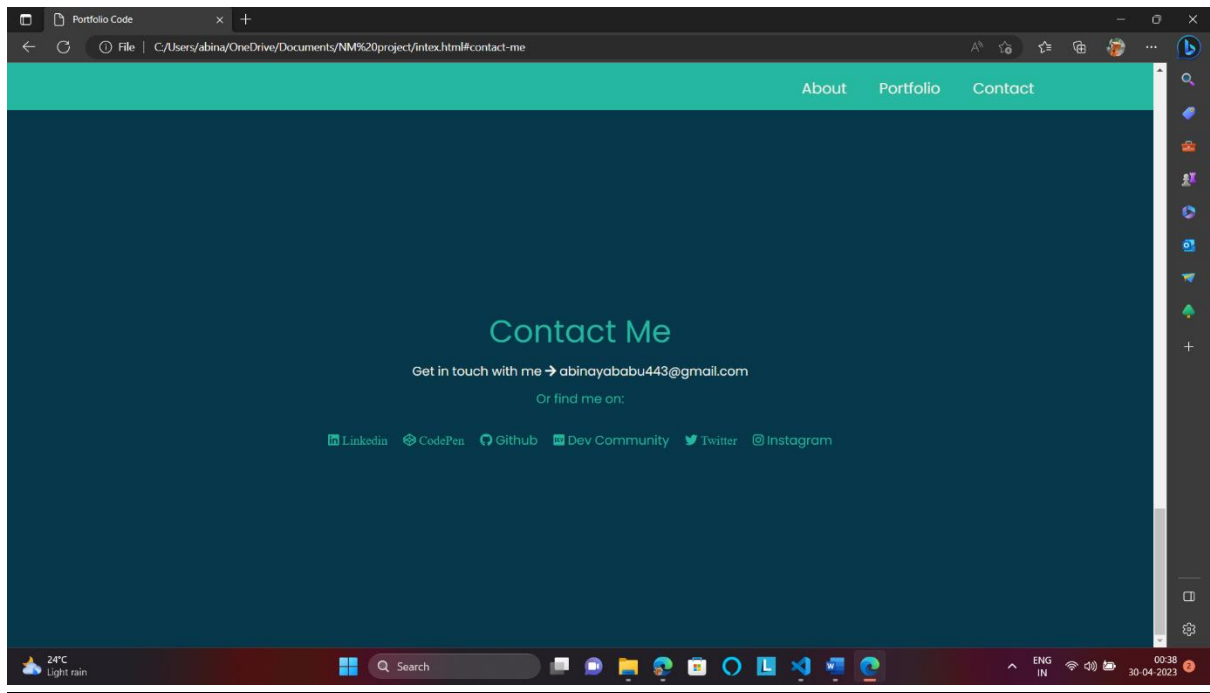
Portfolio Code

File | C:/Users/abina/OneDrive/Documents/NM%20project/intex.html#contact-me

About Portfolio Contact

Contact Me

Get in touch with me → abinayababu443@gmail.com

Or find me on:

Linkedin CodePen Github Dev Community Twitter Instagram

24°C
Light rain

Search

ENG
IN

00:38
30-04-2023